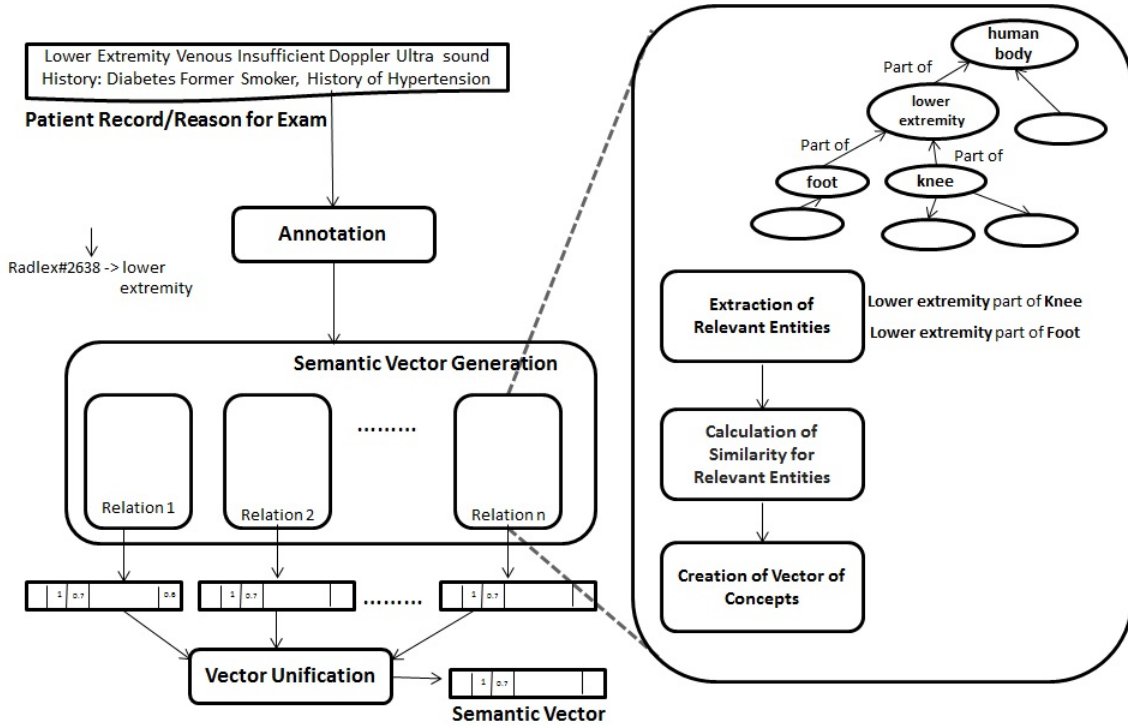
Lower Extremity Venous Insufficient Doppler Ultra sound History: Diabetes Former Smoker, History of Hypertension

Patient Record/Reason for Exam

Annotation

Radlex#2638 -> lower extremity

Semantic Vector Generation

.........

Relation 1

Relation 2

Relation n

1 0.7 0.6

1 0.7

.........

1 0.7

Vector Unification

1 0.7

Semantic Vector

human body

Part of

lower extremity

Part of

Part of

foot

knee

Extraction of Relevant Entities

Lower extremity part of Knee

Lower extremity part of Foot

Calculation of Similarity for Relevant Entities

Creation of Vector of Concepts